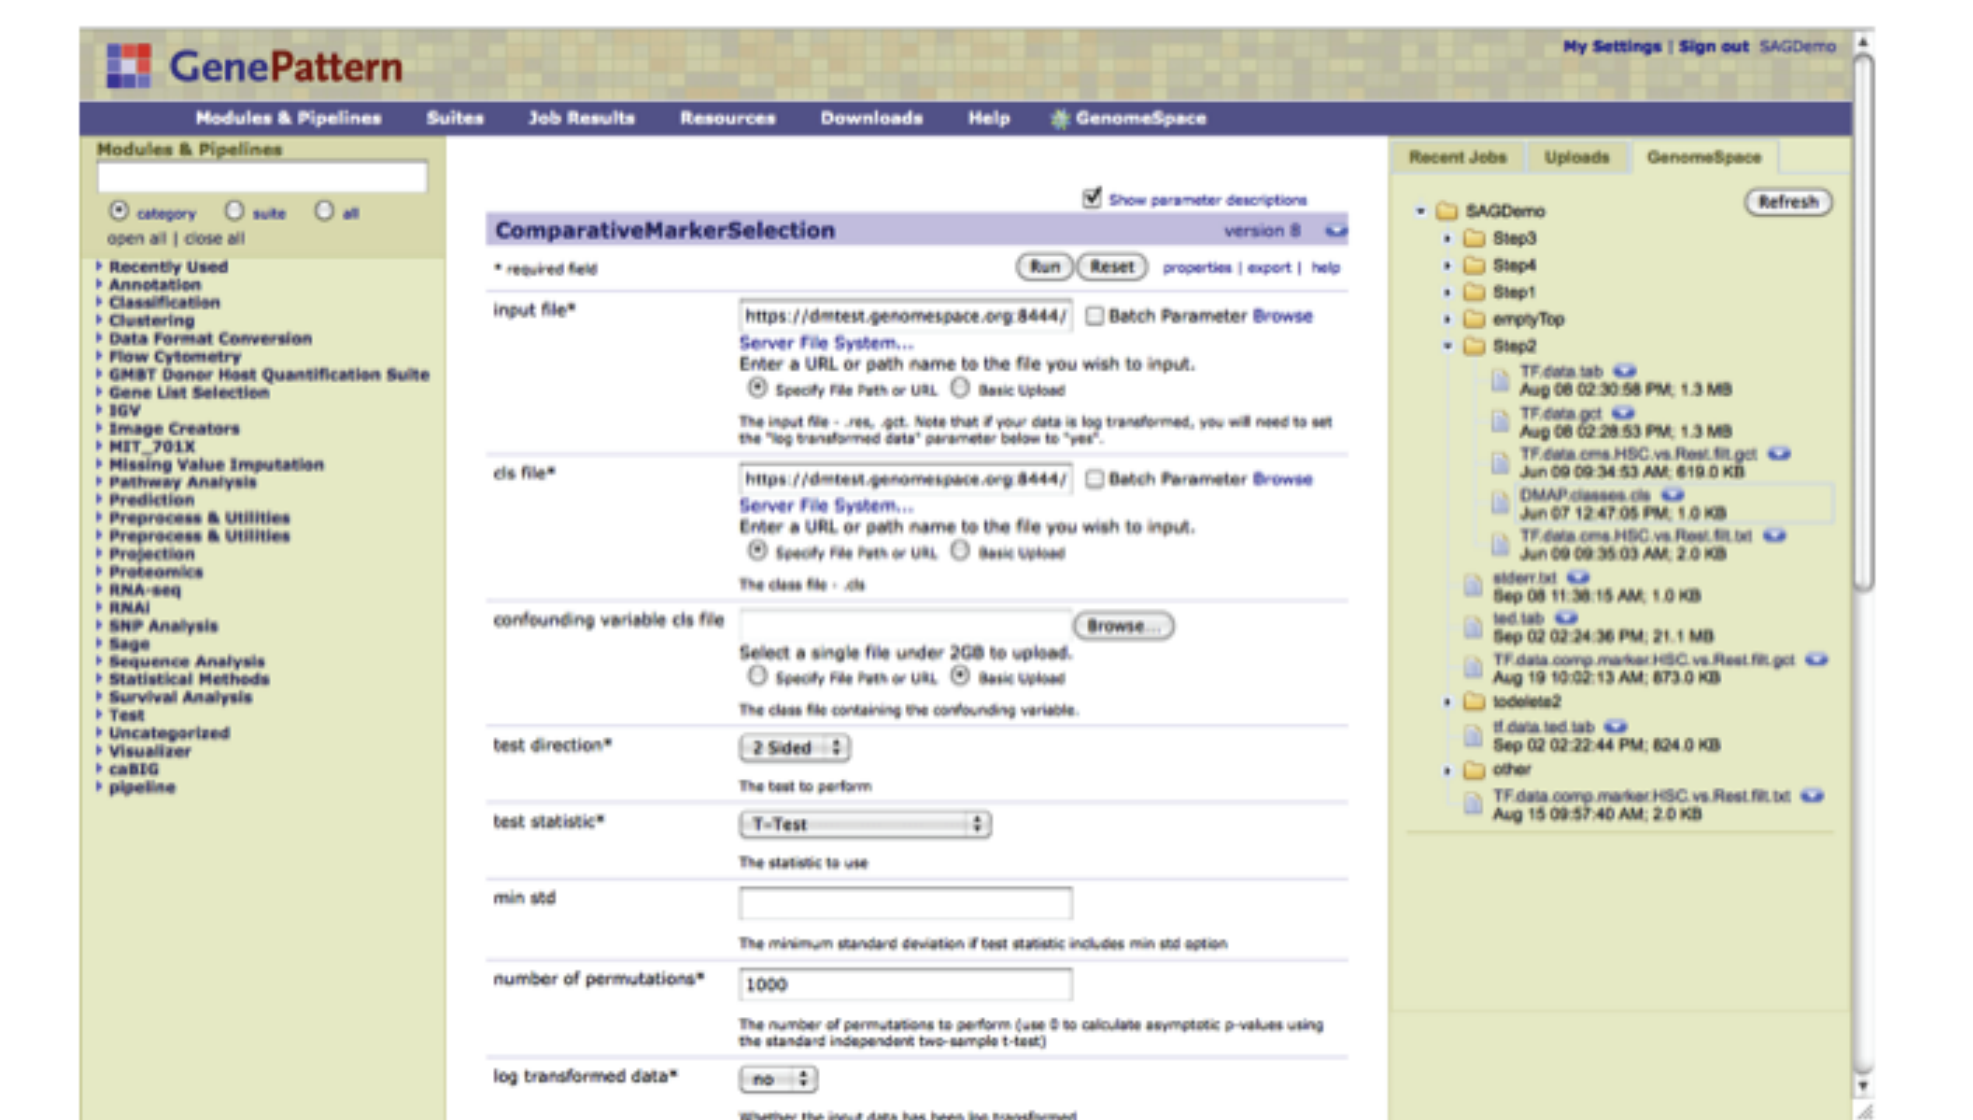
GenePattern

My Settings | Sign out SAGDemo

Modules & Pipelines Suites Job Results Resources Downloads Help GenomeSpace

Modules & Pipelines

category suite all

open all | close all

Recently Used
Annotation
Classification
Clustering
Data Format Conversion
Flow Cytometry
GMBT Donor Host Quantification Suite
Gene List Selection
IGV
Image Creators
MIT_701X
Missing Value Imputation
Pathway Analysis
Prediction
Preprocess & Utilities
Preprocess & Utilities
Projection
Proteomics
RNA-seq
RNAi
SNP Analysis
Sage
Sequence Analysis
Statistical Methods
Survival Analysis
Test
Uncategorized
Visualizer
caBIG
pipeline

Show parameter descriptions

ComparativeMarkerSelection version 8

* required field Run Reset properties | export | help

input file* https://dmtest.genomespace.org:8444/ Batch Parameter Browse
Server File System...
Enter a URL or path name to the file you wish to input.
Specify File Path or URL Basic Upload
The input file - .res, .gct. Note that if your data is log transformed, you will need to set the "log transformed data" parameter below to "yes".

cls file* https://dmtest.genomespace.org:8444/ Batch Parameter Browse
Server File System...
Enter a URL or path name to the file you wish to input.
Specify File Path or URL Basic Upload
The class file - .cls

confounding variable cls file Browse...
Select a single file under 2GB to upload.
Specify File Path or URL Basic Upload
The class file containing the confounding variable.

test direction* 2 Sided
The test to perform

test statistic* T-Test
The statistic to use

min std
The minimum standard deviation if test statistic includes min std option

number of permutations* 1000
The number of permutations to perform (use 0 to calculate asymptotic p-values using the standard independent two-sample t-test)

log transformed data* no
Whether the input data has been log transformed

Recent Jobs Uploads GenomeSpace

SAGDemo Refresh
Step3
Step4
Step1
emptyTop
Step2
TF.data.tab
Aug 08 02:30:58 PM; 1.3 MB
TF.data.gct
Aug 08 02:28:53 PM; 1.3 MB
TF.data.cms.HSC.vs.Rest.filt.gct
Jun 09 09:34:53 AM; 619.0 KB
DMAP.classes.cls
Jun 07 12:47:05 PM; 1.0 KB
TF.data.cms.HSC.vs.Rest.filt.txt
Jun 09 09:35:03 AM; 2.0 KB
siderr.txt
Sep 08 11:38:15 AM; 1.0 KB
ted.tab
Sep 02 02:24:36 PM; 21.1 MB
TF.data.comp.marker.HSC.vs.Rest.filt.gct
Aug 19 10:02:13 AM; 873.0 KB
todelete2
tf.data.ted.tab
Sep 02 02:22:44 PM; 824.0 KB
other
TF.data.comp.marker.HSC.vs.Rest.filt.txt
Aug 15 09:57:40 AM; 2.0 KB